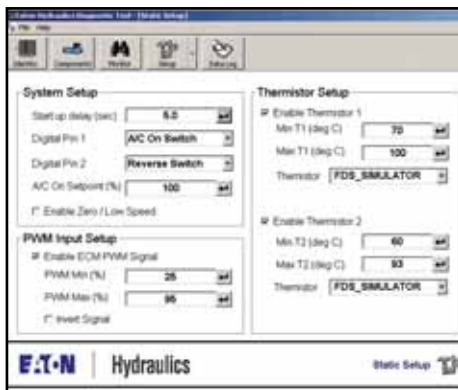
Eaton Hydraulics Diagnostic Tool - [Static Setup]
File Help

Identify Components Monitor Setup Data Log

System Setup
Start up delay (sec) 5.0
Digital Pin 1 A/C On Switch
Digital Pin 2 Reverse Switch
A/C On Setpoint (%) 100
Enable Zero / Low Speed

PWM Input Setup
Enable ECM PWM Signal
PWM Min (%) 25
PWM Max (%) 95
Invert Signal

Thermistor Setup
Enable Thermistor 1
Min T1 (deg C) 70
Max T1 (deg C) 100
Thermistor FDS_SIMULATOR

Enable Thermistor 2
Min T2 (deg C) 60
Max T2 (deg C) 93
Thermistor FDS_SIMULATOR

EATON | Hydraulics Static Setup